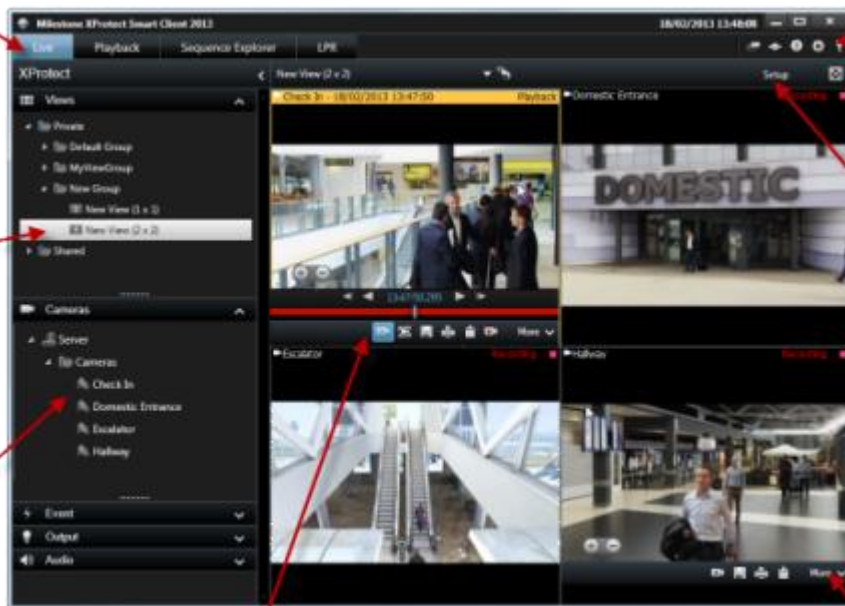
Milestone XProtect Smart Client 2013
18/02/2013 13:48:08
Live
Playback
Sequence Explorer
LPR
XProtect
Views
Private
Default Group
MyViewGroup
New Group
New View (1 x 1)
New View (2 x 2)
Shared
Cameras
Server
Cameras
Check In
Domestic Entrance
Escalator
Hallway
Event
Output
Audio
New View (2 x 2)
Setup
Check In - 18/02/2013 13:47:50
Playback
Domestic Entrance
Recording
DOMESTIC
13:47:50.285
More
Escalator
Recording
Hallway
Recording
More